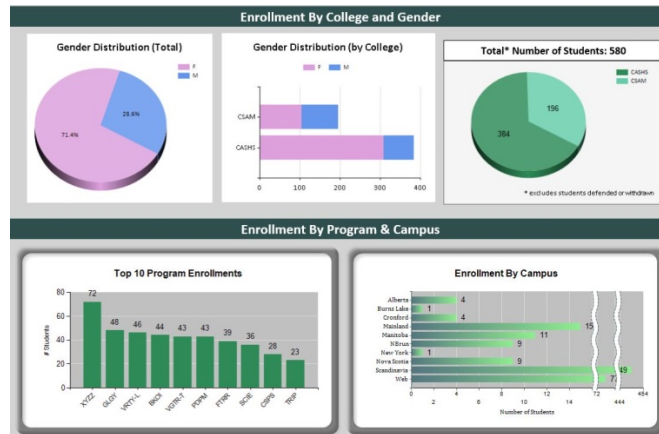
Enrollment By College and Gender

Gender Distribution (Total)

F
M

28.6%

71.4%

Gender Distribution (by College)

F
M

CSAM
CASHS

0
100
200
300
400

Total* Number of Students: 580

CASHS
CSAM

196
384

* excludes students defended or withdrawn

Enrollment By Program & Campus

Top 10 Program Enrollments

80
60
40
20
0

# Students

72
48
46
44
43
43
39
36
28
23

XYZZ
GLGY
VRTY-L
BKCI
VGTR-T
PDPM
FTRR
SCIB
CBPS
TRIP

Enrollment By Campus

Alberta 4
Burns Lake 1
Cronford 4
Mainland 15
Manitoba 11
NBrun 9
New York 1
Nova Scotia 9
Scandinavia 49
Web 7

0
2
4
6
8
10
12
14
72
444
454

Number of Students